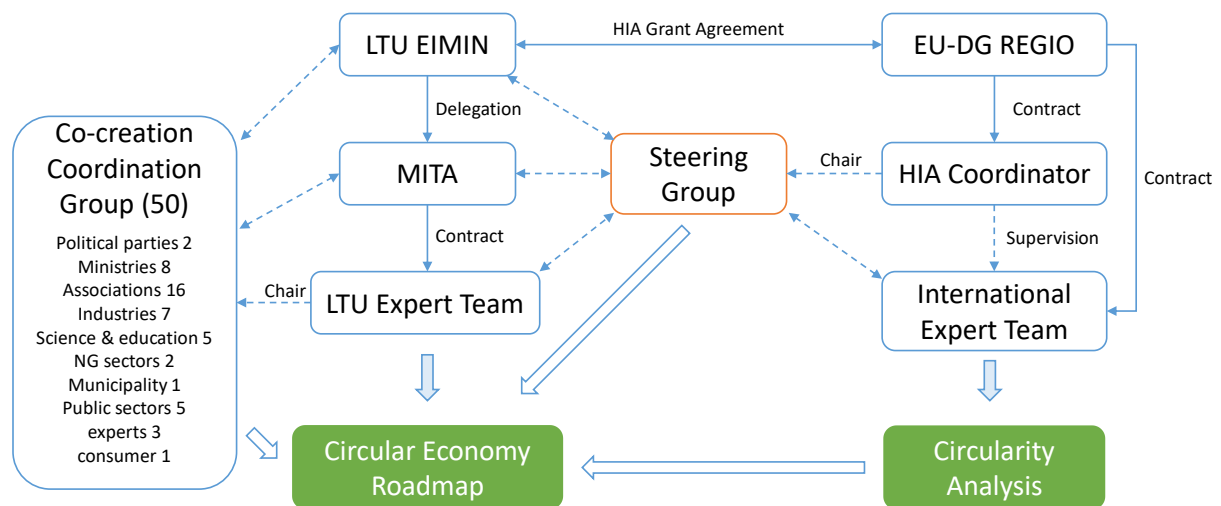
LTU EIMIN

HIA Grant Agreement

EU-DG REGIO

Delegation

Contract

Contract

Co-creation Coordination Group (50)

Political parties 2
Ministries 8
Associations 16
Industries 7
Science & education 5
NG sectors 2
Municipality 1
Public sectors 5
experts 3
consumer 1

MITA

Steering Group

Chair

HIA Coordinator

Contract

Supervision

Chair

LTU Expert Team

International Expert Team

Circular Economy Roadmap

Circularity Analysis